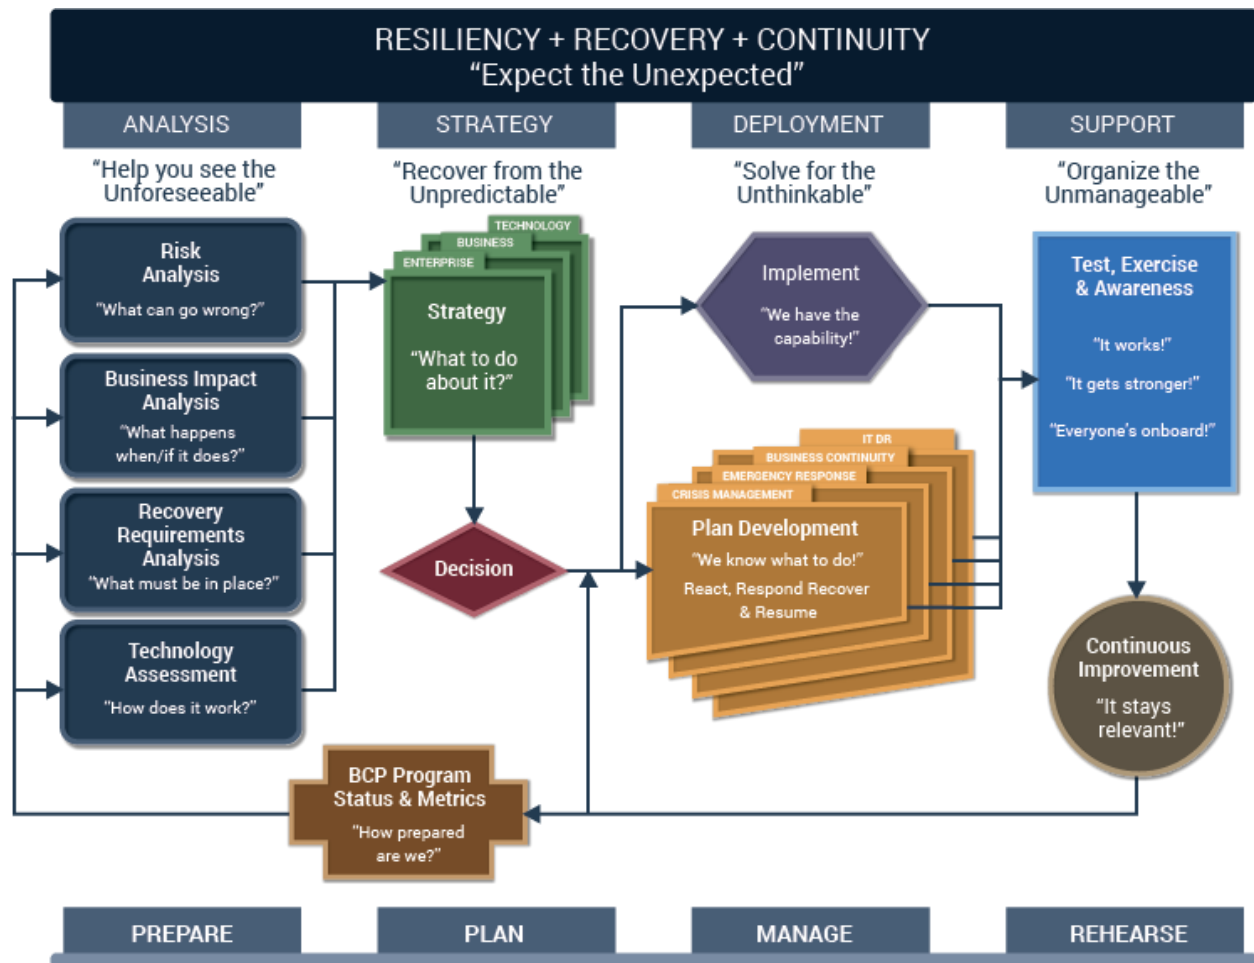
RESILIENCY + RECOVERY + CONTINUITY
“Expect the Unexpected”

ANALYSIS

“Help you see the Unforeseeable”

STRATEGY

“Recover from the Unpredictable”

DEPLOYMENT

“Solve for the Unthinkable”

SUPPORT

“Organize the Unmanageable”

Risk Analysis
“What can go wrong?”

Business Impact Analysis
“What happens when/if it does?”

Recovery Requirements Analysis
“What must be in place?”

Technology Assessment
“How does it work?”

TECHNOLOGY
BUSINESS
ENTERPRISE
Strategy
“What to do about it?”

Decision

Implement
“We have the capability!”

IT DR
BUSINESS CONTINUITY
EMERGENCY RESPONSE
CRISIS MANAGEMENT
Plan Development
“We know what to do!”
React, Respond Recover & Resume

Test, Exercise & Awareness
“It works!”
“It gets stronger!”
“Everyone’s onboard!”

Continuous Improvement
“It stays relevant!”

BCP Program Status & Metrics
“How prepared are we?”

PREPARE

PLAN

MANAGE

REHEARSE